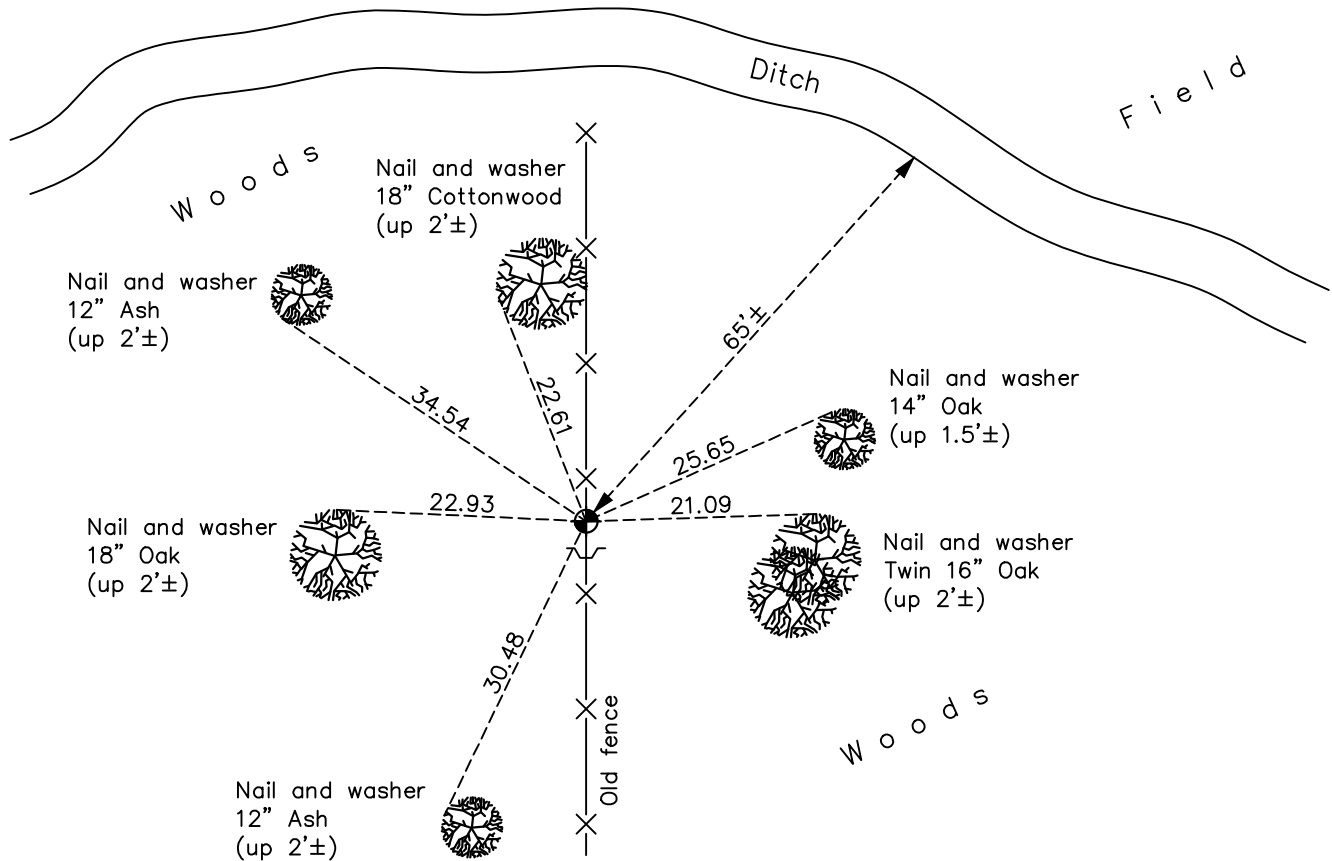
Ditch

Field

Woods

Nail and washer
18" Cottonwood
(up 2'±)

Nail and washer
12" Ash
(up 2'±)

65'±

34.54

22.61

Nail and washer
14" Oak
(up 1.5'±)

25.65

22.93

21.09

Nail and washer
18" Oak
(up 2'±)

Nail and washer
Twin 16" Oak
(up 2'±)

30.48

Old fence

Woods

Nail and washer
12" Ash
(up 2'±)